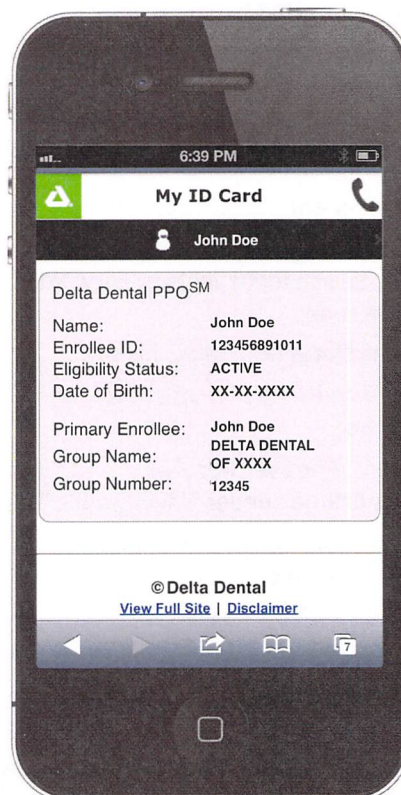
6:39 PM

My ID Card

John Doe

Delta Dental PPO$^{SM}$

| | |
|---|---|
| Name: | John Doe |
| Enrollee ID: | 123456891011 |
| Eligibility Status: | ACTIVE |
| Date of Birth: | XX-XX-XXXX |
| Primary Enrollee: | John Doe |
| Group Name: | DELTA DENTAL OF XXXX |
| Group Number: | 12345 |

© Delta Dental
View Full Site | Disclaimer

7